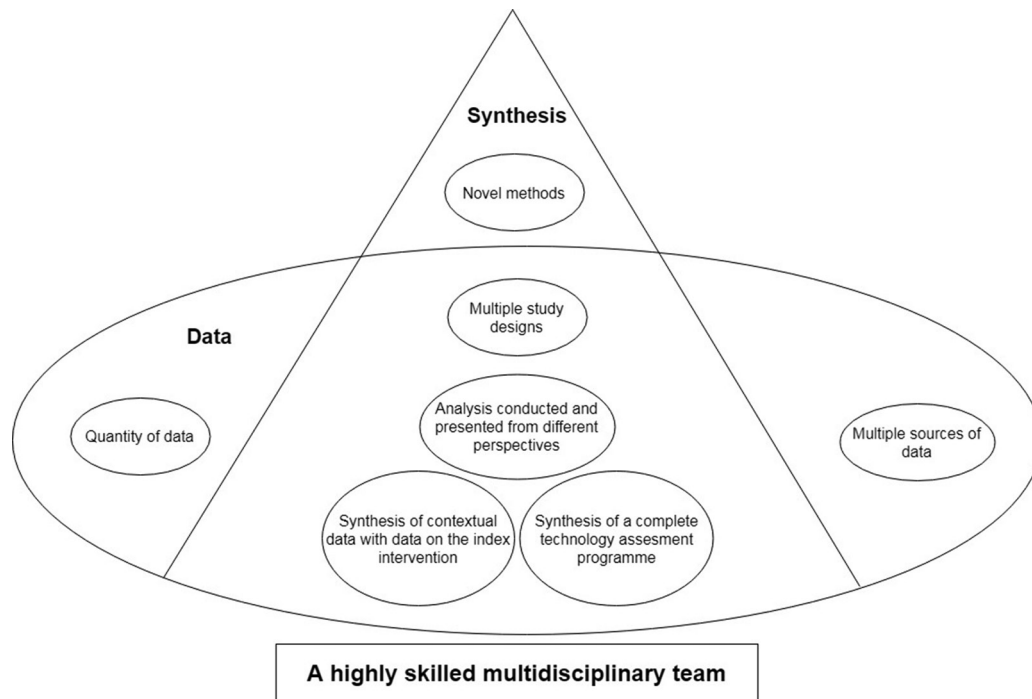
Synthesis

Novel methods

Data

Multiple study designs

Quantity of data

Analysis conducted and presented from different perspectives

Multiple sources of data

Synthesis of contextual data with data on the index intervention

Synthesis of a complete technology assesment programme

A highly skilled multidisciplinary team